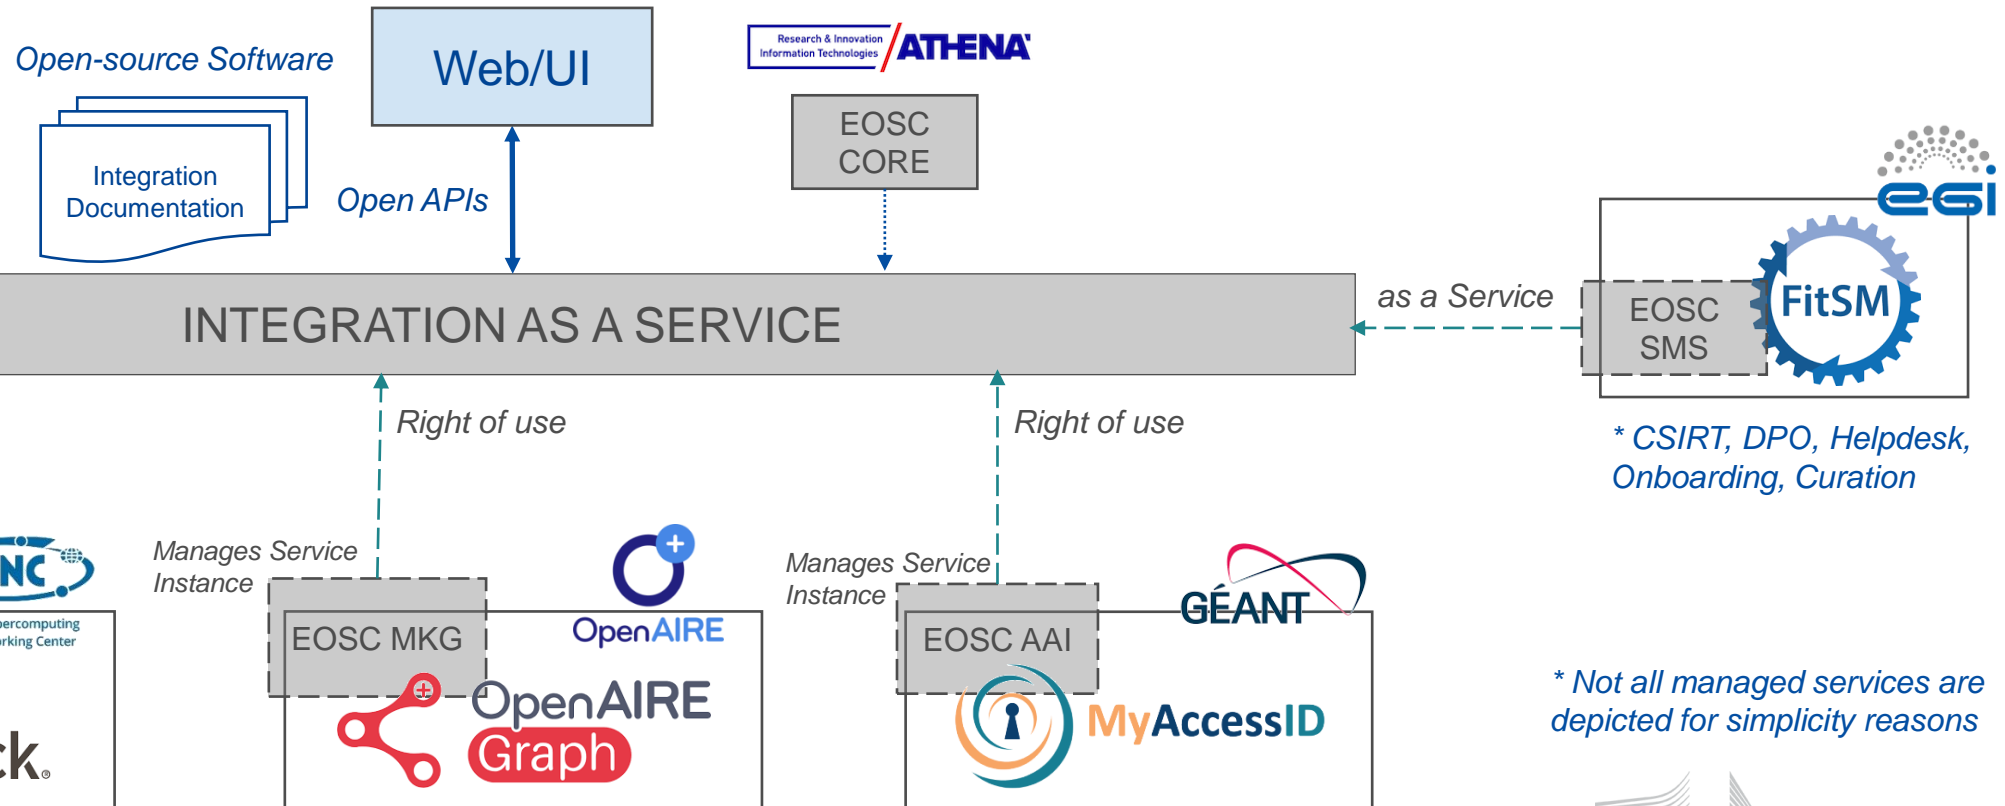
Open-source Software

Integration Documentation

Web/UI

Open APIs

Research & Innovation Information Technologies

ATHENA

EOSC CORE

egi

EOSC SMS

FitSM

INTEGRATION AS A SERVICE

as a Service

Right of use

Right of use

* CSIRT, DPO, Helpdesk, Onboarding, Curation

NC

percomputing rking Center

Manages Service Instance

EOSC MKG

OpenAIRE

OpenAIRE Graph

Manages Service Instance

EOSC AAI

GÉANT

MyAccessID

ck.

* Not all managed services are depicted for simplicity reasons